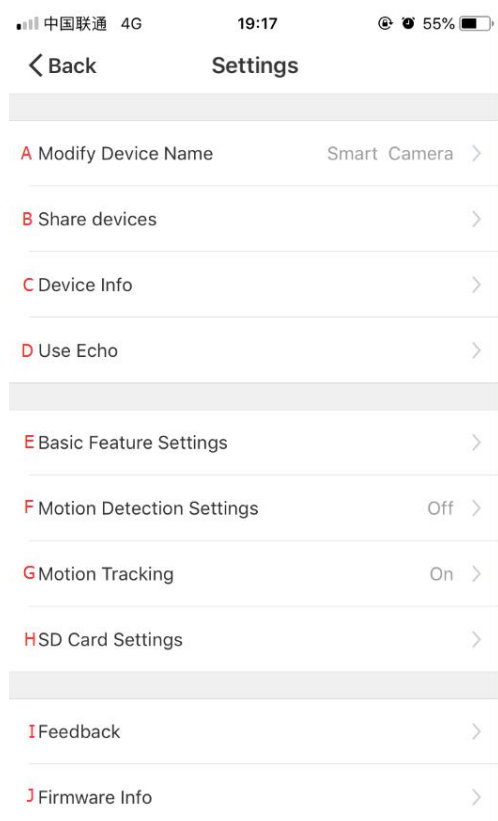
中国联通 4G 19:17 55%

Back Settings

A Modify Device Name Smart Camera

B Share devices

C Device Info

D Use Echo

E Basic Feature Settings

F Motion Detection Settings Off

G Motion Tracking On

H SD Card Settings

I Feedback

J Firmware Info